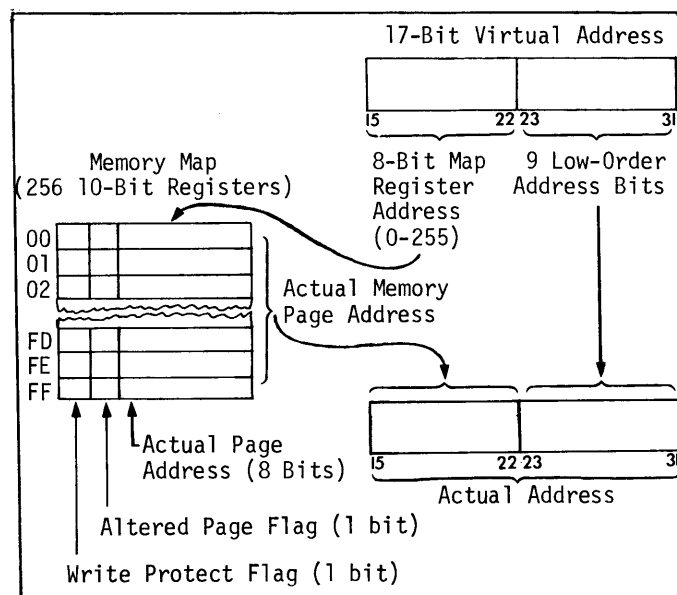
17-Bit Virtual Address

15 22 23 31

8-Bit Map Register Address (0-255)

9 Low-Order Address Bits

Memory Map (256 10-Bit Registers)

00
01
02
FD
FE
FF

Actual Memory Page Address

Actual Page Address (8 Bits)

15 22 23 31

Actual Address

Altered Page Flag (1 bit)

Write Protect Flag (1 bit)